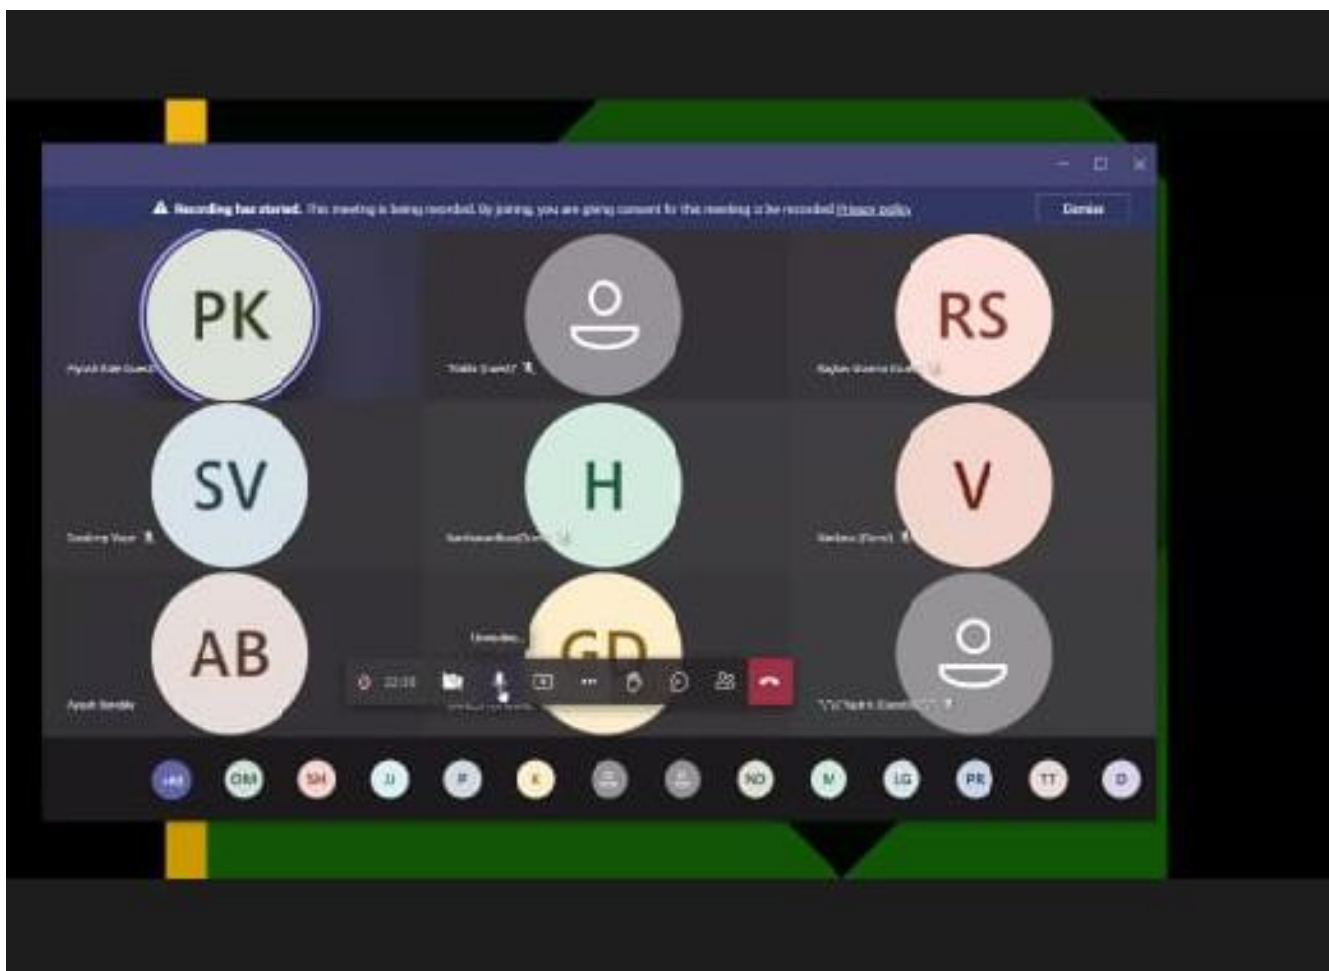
Recording has started. This meeting is being recorded. By joining, you are giving consent for this meeting to be recorded. Privacy policy

Dismiss

PK

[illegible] (Guest)

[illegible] (Guest)

RS

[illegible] (Guest)

SV

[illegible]

H

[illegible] (Guest)

V

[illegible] (Guest)

AB

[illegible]

Unmute

GD

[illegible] (Guest)

22:08

+44

OM

SH

JJ

P

K

ND

M

LG

PR

TT

D